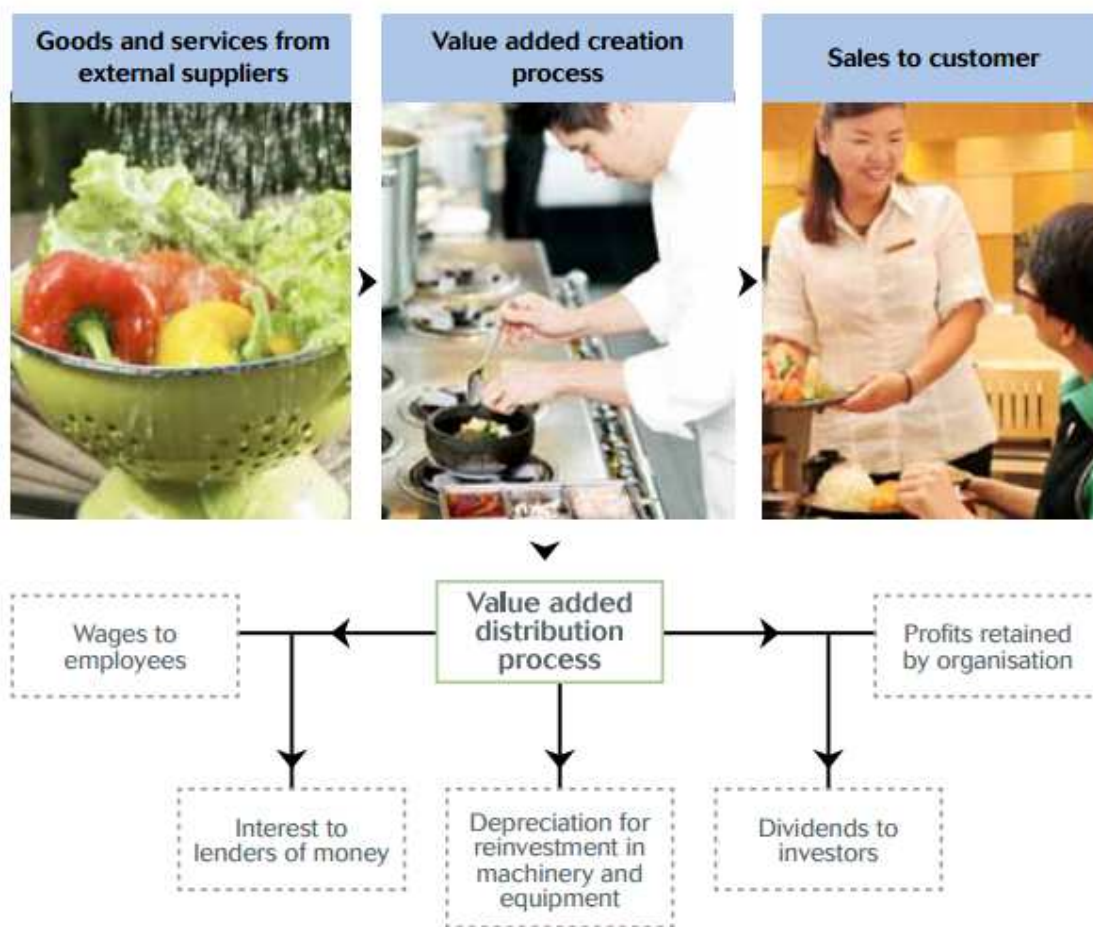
Goods and services from external suppliers

Value added creation process

Sales to customer

Value added distribution process

Wages to employees

Profits retained by organisation

Interest to lenders of money

Depreciation for reinvestment in machinery and equipment

Dividends to investors